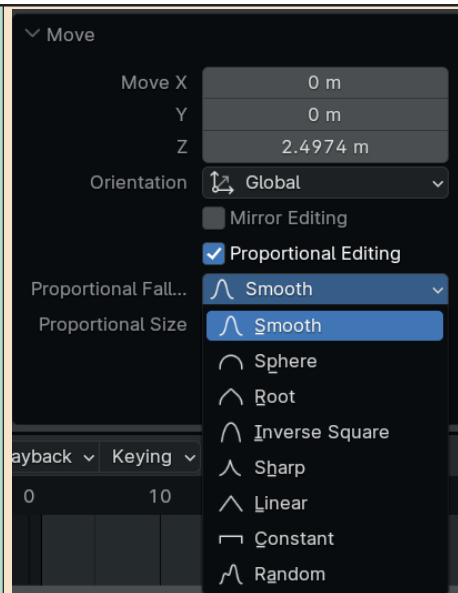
Move

Move X 0 m
Y 0 m
Z 2.4974 m
Orientation Global
Mirror Editing
Proportional Editing
Proportional Fall... Smooth
Proportional Size

Smooth
Sphere
Root
Inverse Square
Sharp
Linear
Constant
Random

ayback Keying
0 10